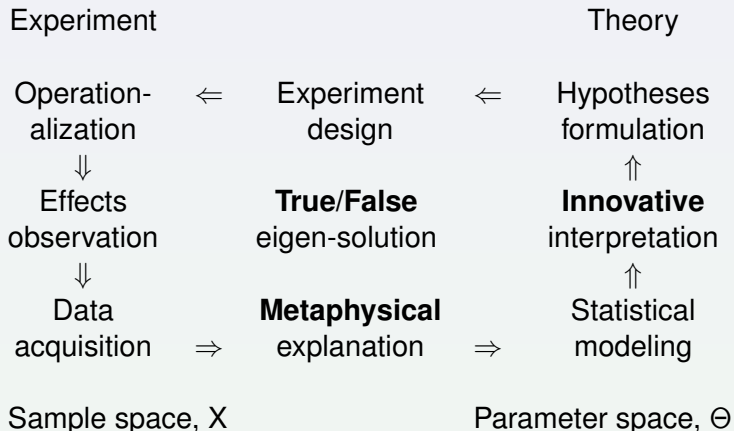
Experiment Theory

| | | | | |
|---|---|---|---|---|
| Operationalization | $\Leftarrow$ | Experiment design | $\Leftarrow$ | Hypotheses formulation |
| $\Downarrow$ | | | | $\Uparrow$ |
| Effects observation | | **True/False** eigen-solution | | **Innovative** interpretation |
| $\Downarrow$ | | | | $\Uparrow$ |
| Data acquisition | $\Rightarrow$ | **Metaphysical** explanation | $\Rightarrow$ | Statistical modeling |

Sample space, X Parameter space, $\Theta$